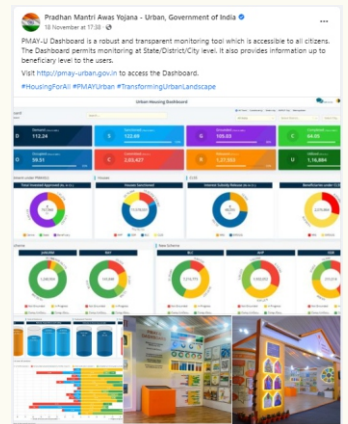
Pradhan Mantri Awas Yojana - Urban, Government of India
18 November at 17:39 ·

PMAY-U Dashboard is a robust and transparent monitoring tool which is accessible to all citizens. The Dashboard permits monitoring at State/District/City level. It also provides information up to beneficiary level to the users.

Visit http://pmay-urban.gov.in to access the Dashboard.

#HousingForAll #PMAYUrban #TransformingUrbanLandscape

Urban Housing Dashboard

112.24

122.69

105.05

64.05

59.51

2,03,427

1,37,563

1,16,884